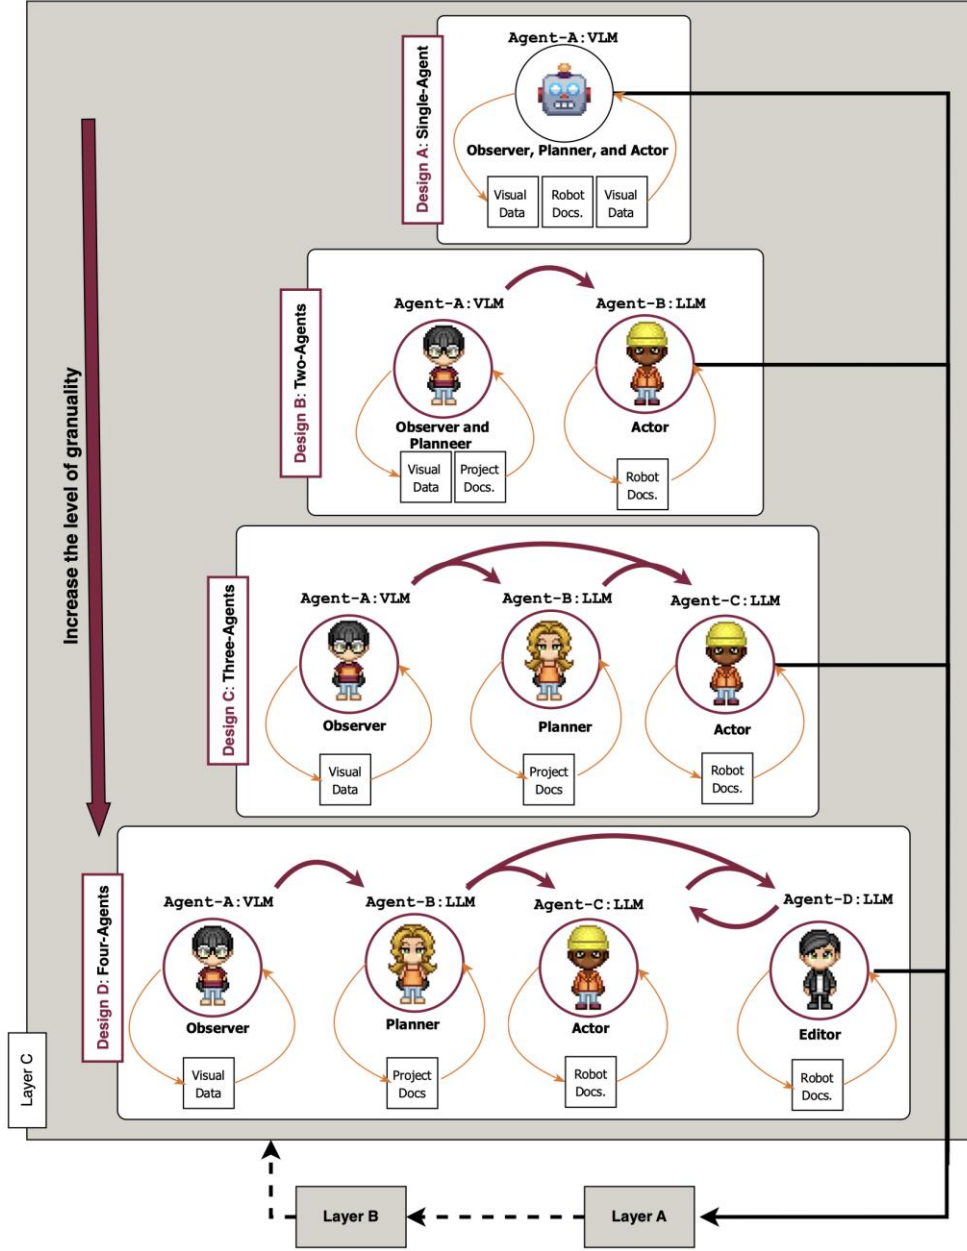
Design A: Single-Agent

Agent-A:VLM

Observer, Planner, and Actor

Visual Data

Robot Docs.

Visual Data

Design B: Two-Agents

Agent-A:VLM

Agent-B:LLM

Observer and Planneer

Actor

Visual Data

Project Docs.

Robot Docs.

Increase the level of granuality

Design C: Three-Agents

Agent-A:VLM

Agent-B:LLM

Agent-C:LLM

Observer

Planner

Actor

Visual Data

Project Docs

Robot Docs.

Design D: Four-Agents

Agent-A:VLM

Agent-B:LLM

Agent-C:LLM

Agent-D:LLM

Observer

Planner

Actor

Editor

Visual Data

Project Docs

Robot Docs.

Robot Docs.

Layer C

Layer B

Layer A